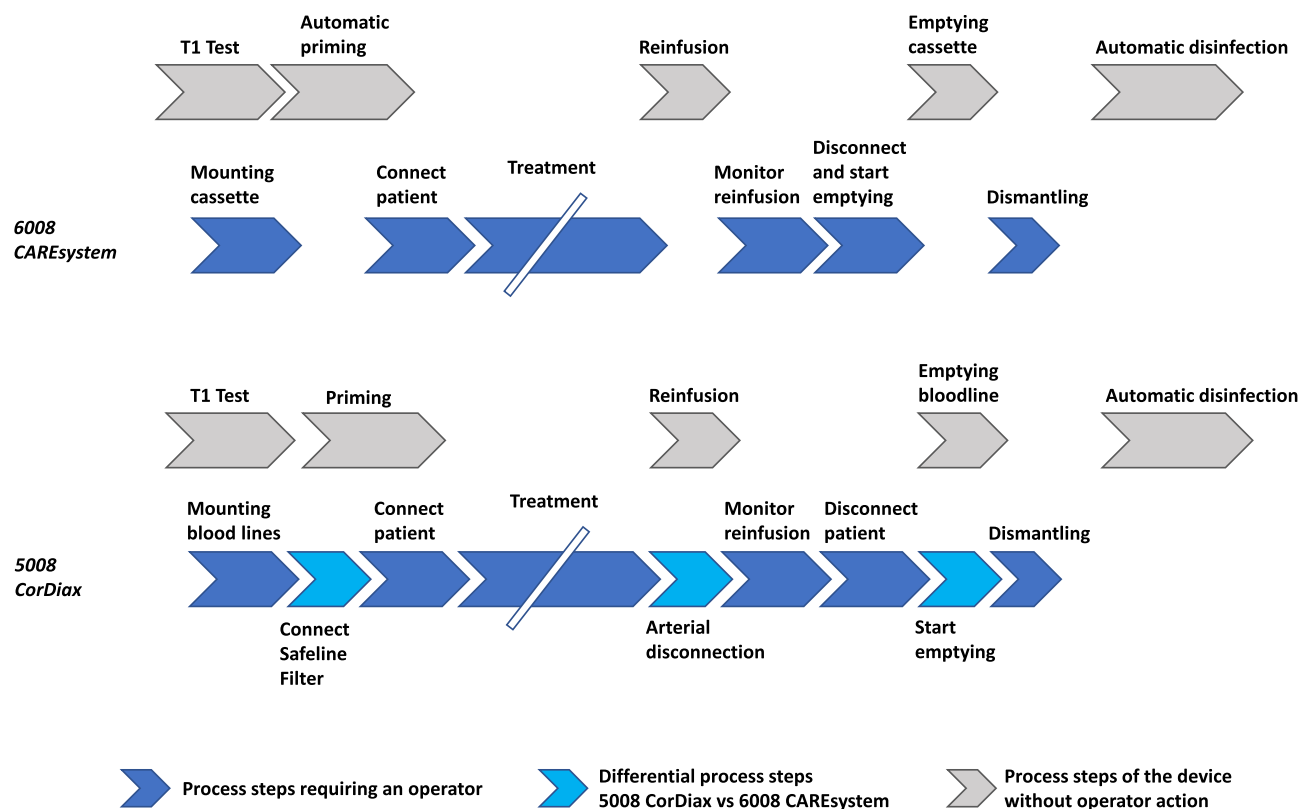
T1 Test
Automatic priming
Reinfusion
Emptying cassette
Automatic disinfection

6008 CAREsystem

Mounting cassette
Connect patient
Treatment
Monitor reinfusion
Disconnect and start emptying
Dismantling

T1 Test
Priming
Reinfusion
Emptying bloodline
Automatic disinfection

5008 CorDiax

Mounting blood lines
Connect patient
Treatment
Monitor reinfusion
Disconnect patient
Dismantling
Connect Safeline Filter
Arterial disconnection
Start emptying

Process steps requiring an operator
Differential process steps 5008 CorDiax vs 6008 CAREsystem
Process steps of the device without operator action